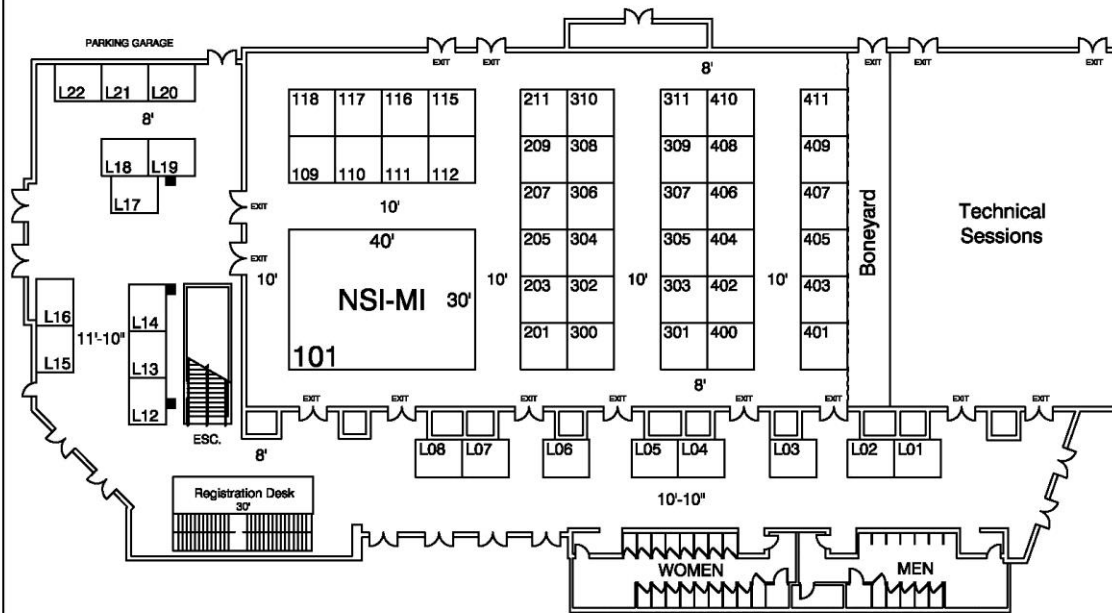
PARKING GARAGE
EXIT EXIT
8'
EXIT EXIT EXIT
L22 L21 L20
8'
L18 L19
L17
118 117 116 115
109 110 111 112
10'
EXIT
EXIT
40'
10'
NSI-MI
30'
101
211 310
209 308
207 306
205 304
203 302
201 300
10'
311 410
309 408
307 406
305 404
303 402
301 400
10'
411
409
407
405
403
401
10'
Boneyard
Technical Sessions
8'
L16
L15
11'-10"
L14
L13
L12
ESC.
8'
EXIT EXIT EXIT EXIT EXIT EXIT EXIT EXIT
L08 L07 L06 L05 L04 L03 L02 L01
10'-10"
Registration Desk
30'
WOMEN
MEN